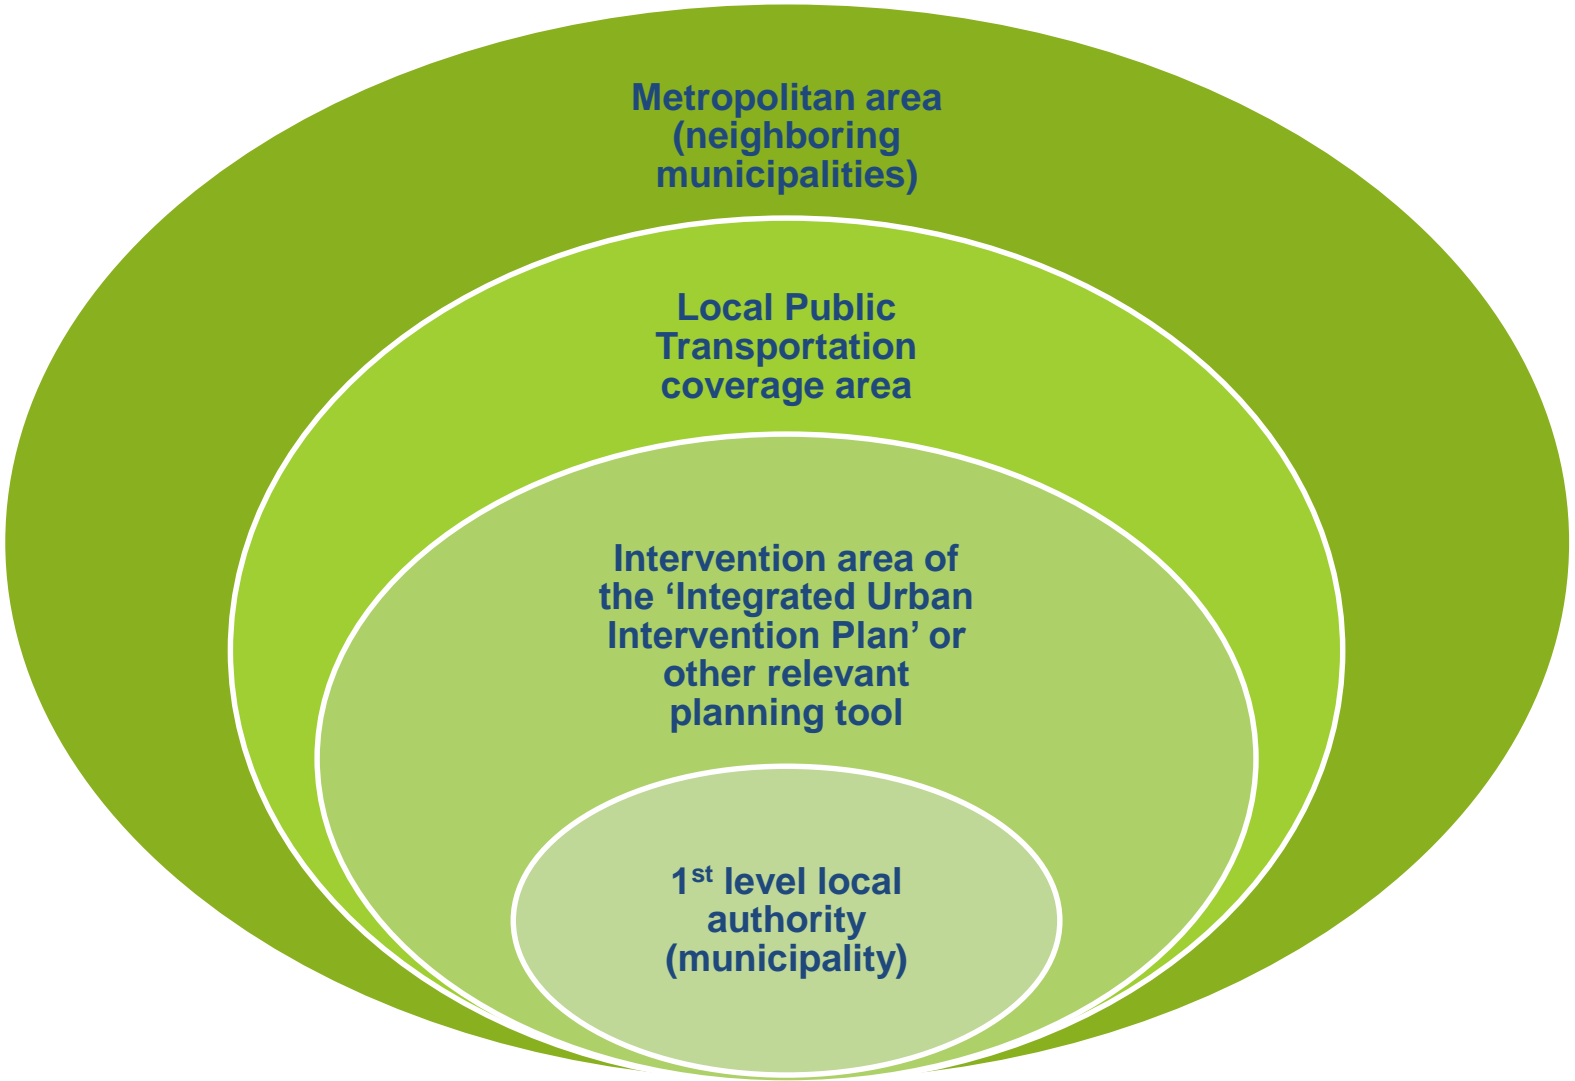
Metropolitan area (neighboring municipalities)

Local Public Transportation coverage area

Intervention area of the ‘Integrated Urban Intervention Plan’ or other relevant planning tool

1$^{st}$ level local authority (municipality)